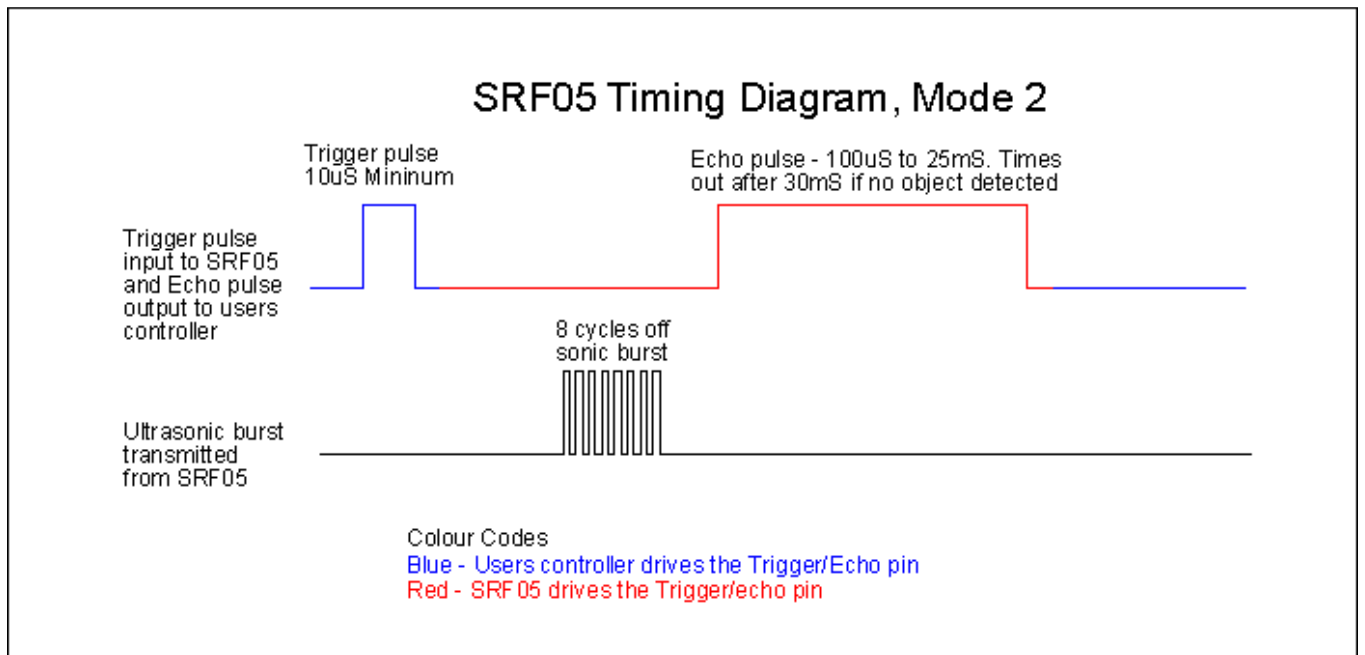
SRF05 Timing Diagram, Mode 2

Trigger pulse
10uS Mininum

Echo pulse - 100uS to 25mS. Times out after 30mS if no object detected

Trigger pulse input to SRF05 and Echo pulse output to users controller

8 cycles off sonic burst

Ultrasonic burst transmitted from SRF05

Colour Codes
Blue - Users controller drives the Trigger/Echo pin
Red - SRF 05 drives the Trigger/echo pin